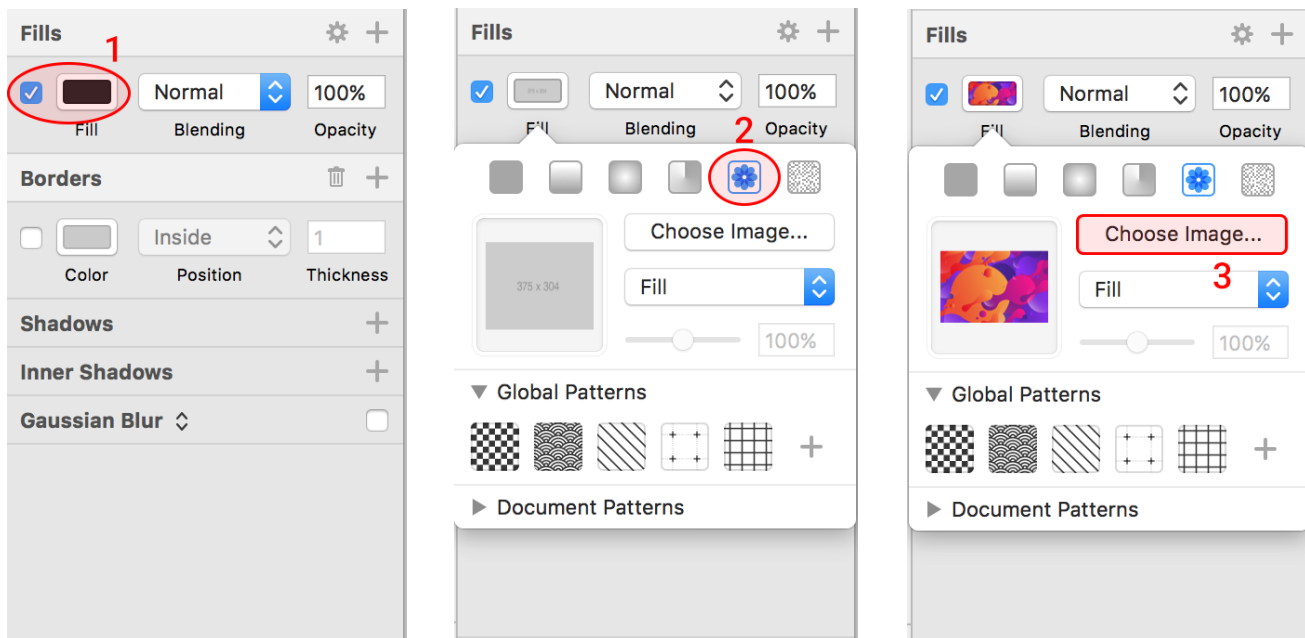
Fills
1
Normal
100%
Fill
Blending
Opacity
Borders
Inside
1
Color
Position
Thickness
Shadows
Inner Shadows
Gaussian Blur

Fills
Normal
100%
Fill
Blending
2
Opacity
Choose Image...
375 x 304
Fill
100%
Global Patterns
Document Patterns

Fills
Normal
100%
Fill
Blending
Opacity
Choose Image...
3
Fill
100%
Global Patterns
Document Patterns